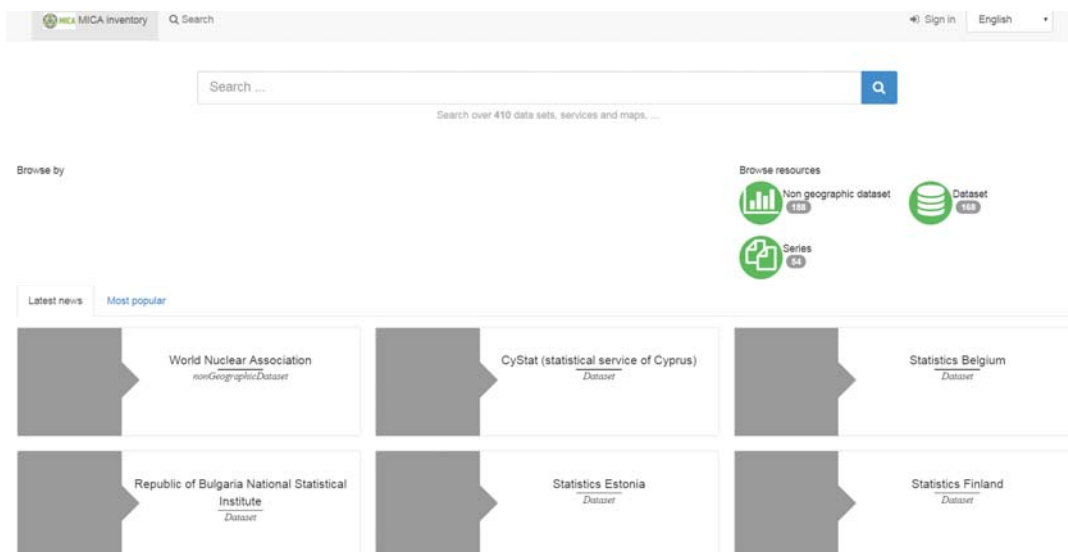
MICA MICA inventory Search

Sign in English

Search ...

Search over 410 data sets, services and maps, ...

Browse by

Browse resources

Non geographic dataset 188

Dataset 168

Series 54

Latest news Most popular

World Nuclear Association
nonGeographicDataset

CyStat (statistical service of Cyprus)
Dataset

Statistics Belgium
Dataset

Republic of Bulgaria National Statistical Institute
Dataset

Statistics Estonia
Dataset

Statistics Finland
Dataset